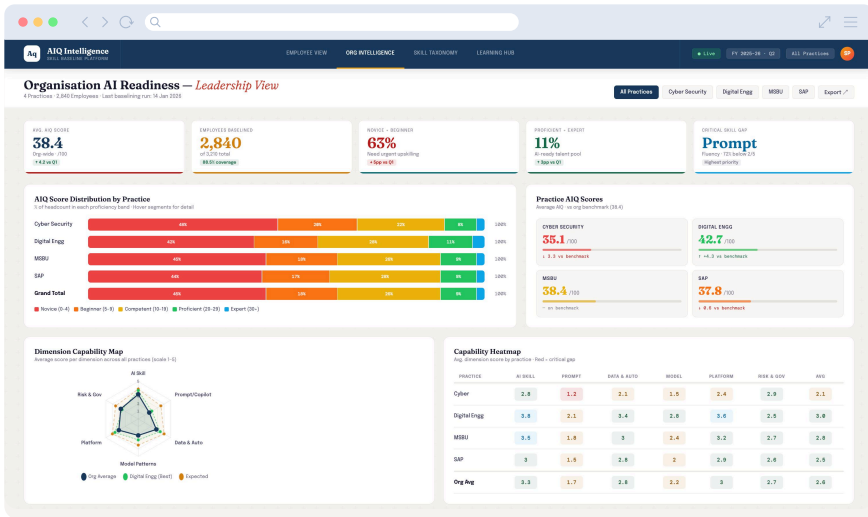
AIQ Intelligence
SKILL BASELINE PLATFORM

EMPLOYEE VIEW ORG INTELLIGENCE SKILL TAXONOMY LEARNING HUB

Live FY 2025–26 · Q2 All Practices SP

Organisation AI Readiness — Leadership View
4 Practices · 2,840 Employees · Last baselining run: 14 Jan 2026

All Practices Cyber Security Digital Engg MSBU SAP Export

AVG. AIQ SCORE
38.4
Org-wide · /100
↑ 4.2 vs Q1

EMPLOYEES BASELINED
2,840
of 3,218 total
88.3% coverage

NOVICE + BEGINNER
63%
Need urgent upskilling
↓ 5pp vs Q1

PROFICIENT + EXPERT
11%
AI-ready talent pool
↑ 3pp vs Q1

CRITICAL SKILL GAP
Prompt
Fluency · 1.5 below 2/5
Highest priority

AIQ Score Distribution by Practice
% of headcount in each proficiency band · Hover segments for detail

| Practice | Novice | Beginner | Competent | Proficient | Expert | |
|---|---|---|---|---|---|---|
| Cyber Security | 48% | 22% | 24% | 9% | | 100% |
| Digital Engg | 42% | 19% | 25% | 11% | | 100% |
| MSBU | 48% | 19% | 28% | 8% | | 100% |
| SAP | 44% | 17% | 30% | 8% | | 100% |
| Grand Total | 48% | 19% | 28% | 9% | | 100% |

Novice (0–4) Beginner (5–9) Competent (10–19) Proficient (20–29) Expert (30+)

Practice AIQ Scores
Average AIQ · vs org benchmark (38.4)

CYBER SECURITY
35.1 /100
↓ 3.3 vs benchmark

DIGITAL ENGG
42.7 /100
↑ +4.3 vs benchmark

MSBU
38.4 /100
— on benchmark

SAP
37.8 /100
↓ 0.6 vs benchmark

Dimension Capability Map
Average score per dimension across all practices (scale 1–5)

AI Skill
Prompt/Copilot
Data & Auto
Model Patterns
Platform
Risk & Gov

Org Average Digital Engg (Best) Expected

Capability Heatmap
Avg. dimension score by practice · Red = critical gap

| PRACTICE | AI SKILL | PROMPT | DATA & AUTO | MODEL | PLATFORM | RISK & GOV | AVG |
|---|---|---|---|---|---|---|---|
| Cyber | 2.8 | 1.2 | 2.1 | 1.5 | 2.4 | 2.9 | 2.1 |
| Digital Engg | 3.6 | 2.1 | 3.4 | 2.8 | 3.6 | 2.5 | 3.0 |
| MSBU | 3.5 | 1.8 | 3 | 2.4 | 3.2 | 2.7 | 2.6 |
| SAP | 3 | 1.5 | 2.8 | 2 | 2.9 | 2.6 | 2.5 |
| Org Avg | 3.3 | 1.7 | 2.8 | 2.2 | 3 | 2.7 | 2.6 |